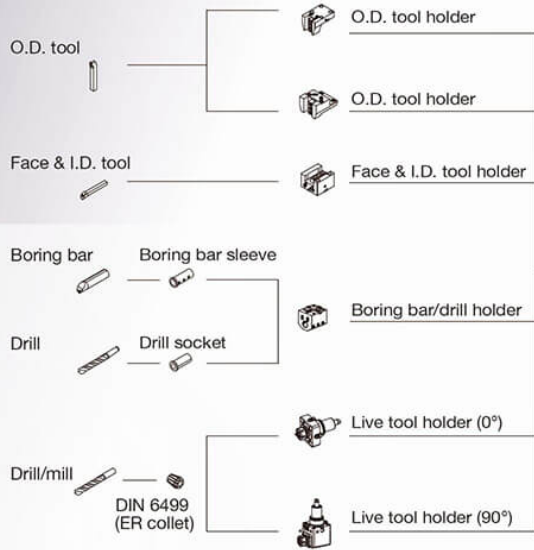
O.D. tool

O.D. tool holder

O.D. tool holder

Face & I.D. tool

Face & I.D. tool holder

Boring bar

Boring bar sleeve

Boring bar/drill holder

Drill

Drill socket

Live tool holder (0°)

Drill/mill

DIN 6499 (ER collet)

Live tool holder (90°)